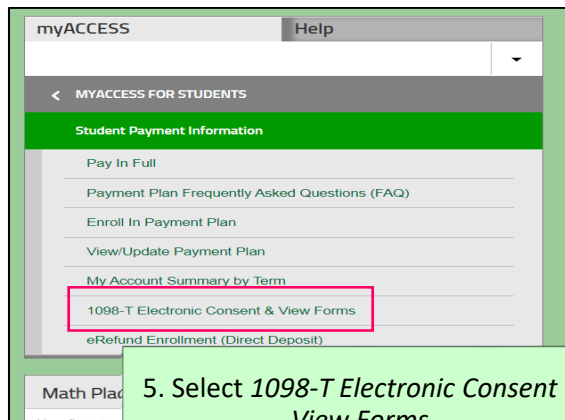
myACCESS
Help

MYACCESS FOR STUDENTS
Student Payment Information
Pay In Full
Payment Plan Frequently Asked Questions (FAQ)
Enroll In Payment Plan
View/Update Payment Plan
My Account Summary by Term
1098-T Electronic Consent & View Forms
eRefund Enrollment (Direct Deposit)

Math Plac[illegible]

5. Select *1098-T Electronic Consent* *View Forms*